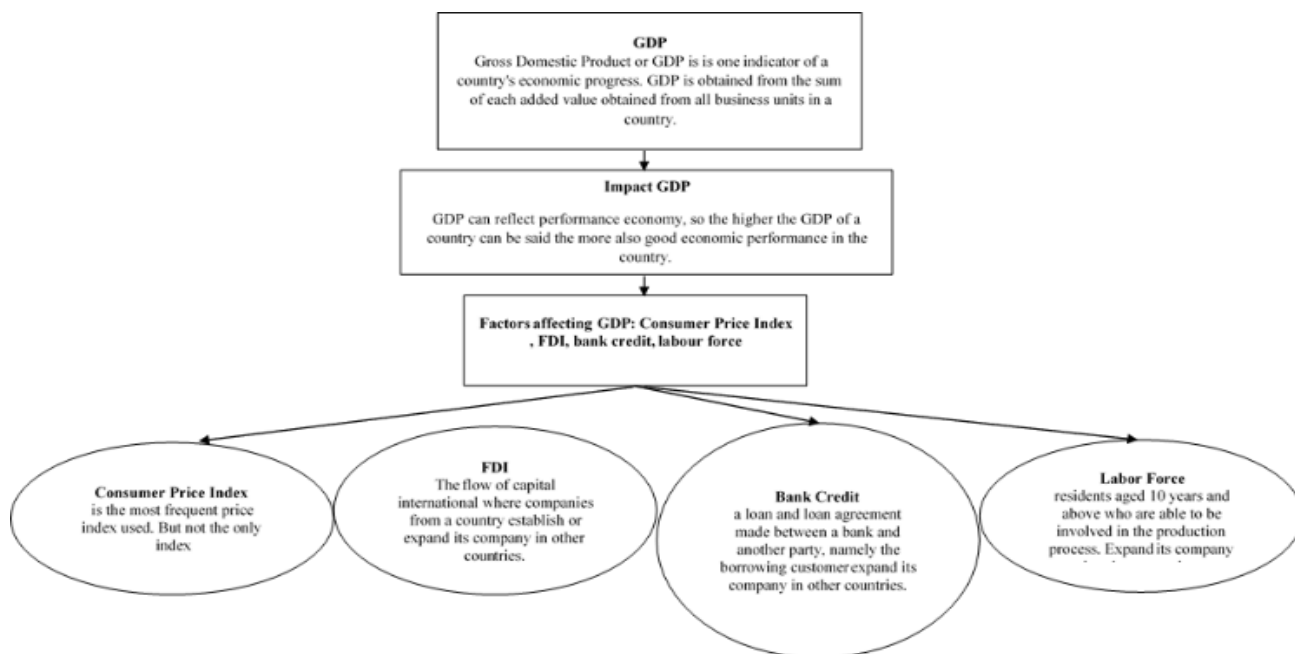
GDP
Gross Domestic Product or GDP is is one indicator of a country's economic progress. GDP is obtained from the sum of each added value obtained from all business units in a country.

Impact GDP
GDP can reflect performance economy, so the higher the GDP of a country can be said the more also good economic performance in the country.

Factors affecting GDP: Consumer Price Index , FDI, bank credit, labour force

Consumer Price Index
is the most frequent price index used. But not the only index

FDI
The flow of capital international where companies from a country establish or expand its company in other countries.

Bank Credit
a loan and loan agreement made between a bank and another party, namely the borrowing customer expand its company in other countries.

Labor Force
residents aged 10 years and above who are able to be involved in the production process. Expand its company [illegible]